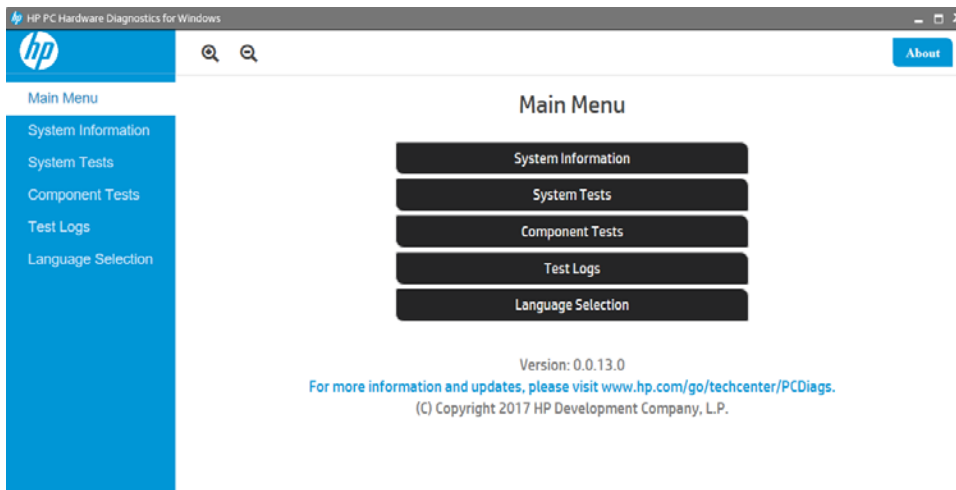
HP PC Hardware Diagnostics for Windows

hp

About

Main Menu
System Information
System Tests
Component Tests
Test Logs
Language Selection

Main Menu

System Information
System Tests
Component Tests
Test Logs
Language Selection

Version: 0.0.13.0
For more information and updates, please visit www.hp.com/go/techcenter/PCDiags.
(C) Copyright 2017 HP Development Company, L.P.